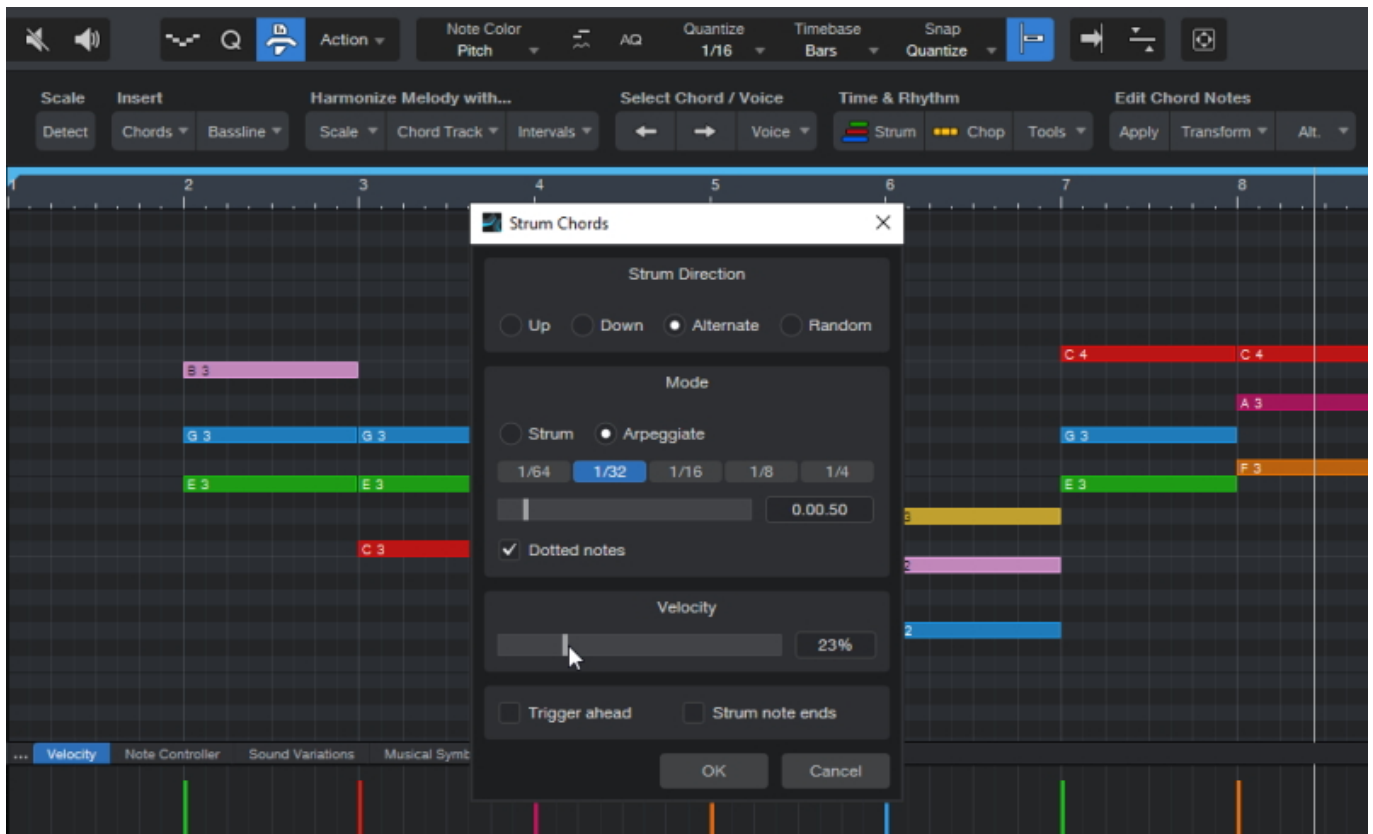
Q Action

Note Color Pitch

AQ

Quantize 1/16

Timebase Bars

Snap Quantize

Scale Detect

Insert Chords Bassline

Harmonize Melody with... Scale Chord Track Intervals

Select Chord / Voice Voice

Time & Rhythm Strum Chop Tools

Edit Chord Notes Apply Transform Alt.

1 2 3 4 5 6 7 8

B 3
G 3 G 3
E 3 E 3
C 3
C 4 C 4
A 3
G 3
F 3
E 3

Strum Chords

Strum Direction

Up Down Alternate Random

Mode

Strum Arpeggiate

1/64 1/32 1/16 1/8 1/4

0.00.50

Dotted notes

Velocity

23%

Trigger ahead Strum note ends

OK Cancel

... Velocity Note Controller Sound Variations Musical Symb